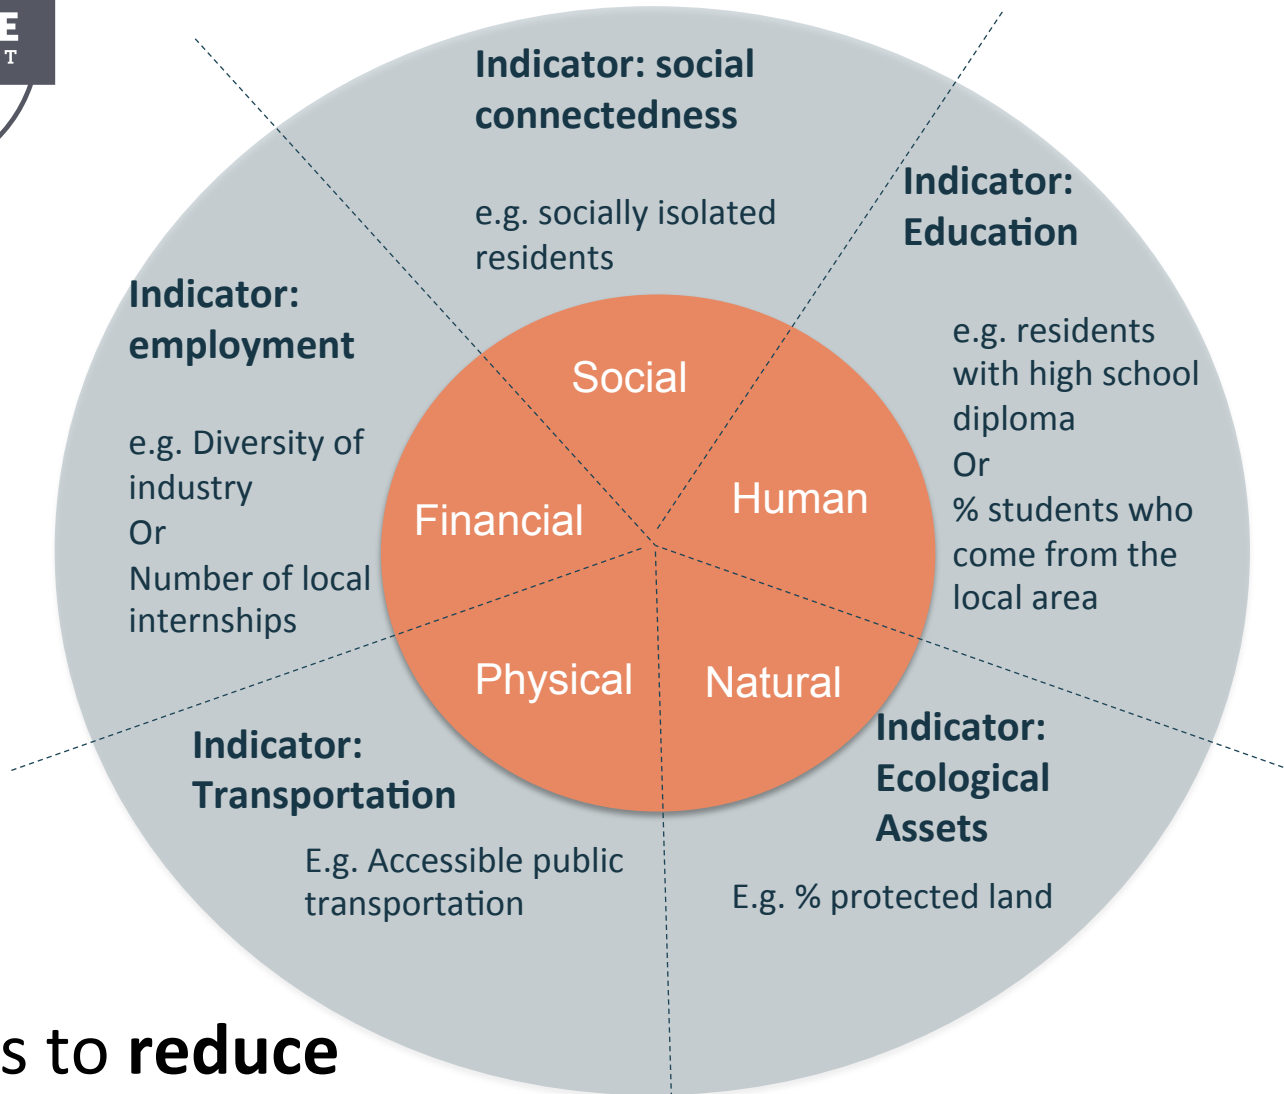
E
T

Indicator: social connectedness

e.g. socially isolated residents

Indicator: Education

e.g. residents with high school diploma
Or
% students who come from the local area

Indicator: employment

e.g. Diversity of industry
Or
Number of local internships

Social

Financial

Human

Physical

Natural

Indicator: Transportation

E.g. Accessible public transportation

Indicator: Ecological Assets

E.g. % protected land

s to **reduce**